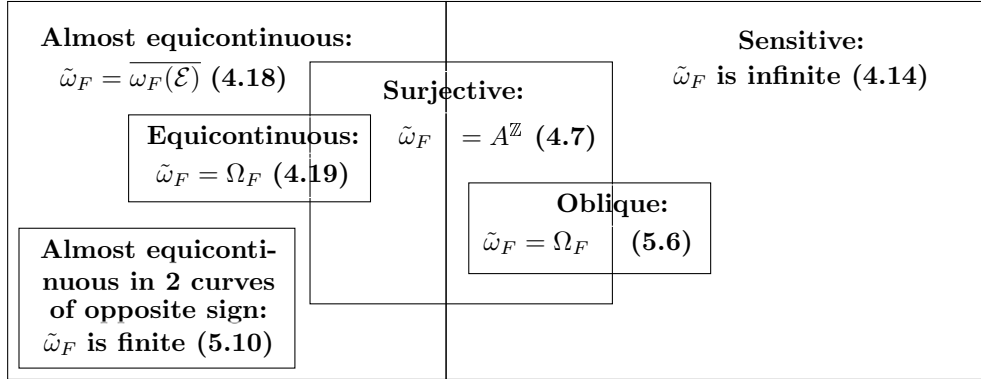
Almost equicontinuous:
$\tilde{\omega}_F = \overline{\omega_F(\mathcal{E})}$ (4.18)

Sensitive:
$\tilde{\omega}_F$ is infinite (4.14)

Surjective:
$\tilde{\omega}_F = A^{\mathbb{Z}}$ (4.7)

Equicontinuous:
$\tilde{\omega}_F = \Omega_F$ (4.19)

Oblique:
$\tilde{\omega}_F = \Omega_F$ (5.6)

Almost equicontinuous in 2 curves of opposite sign:
$\tilde{\omega}_F$ is finite (5.10)